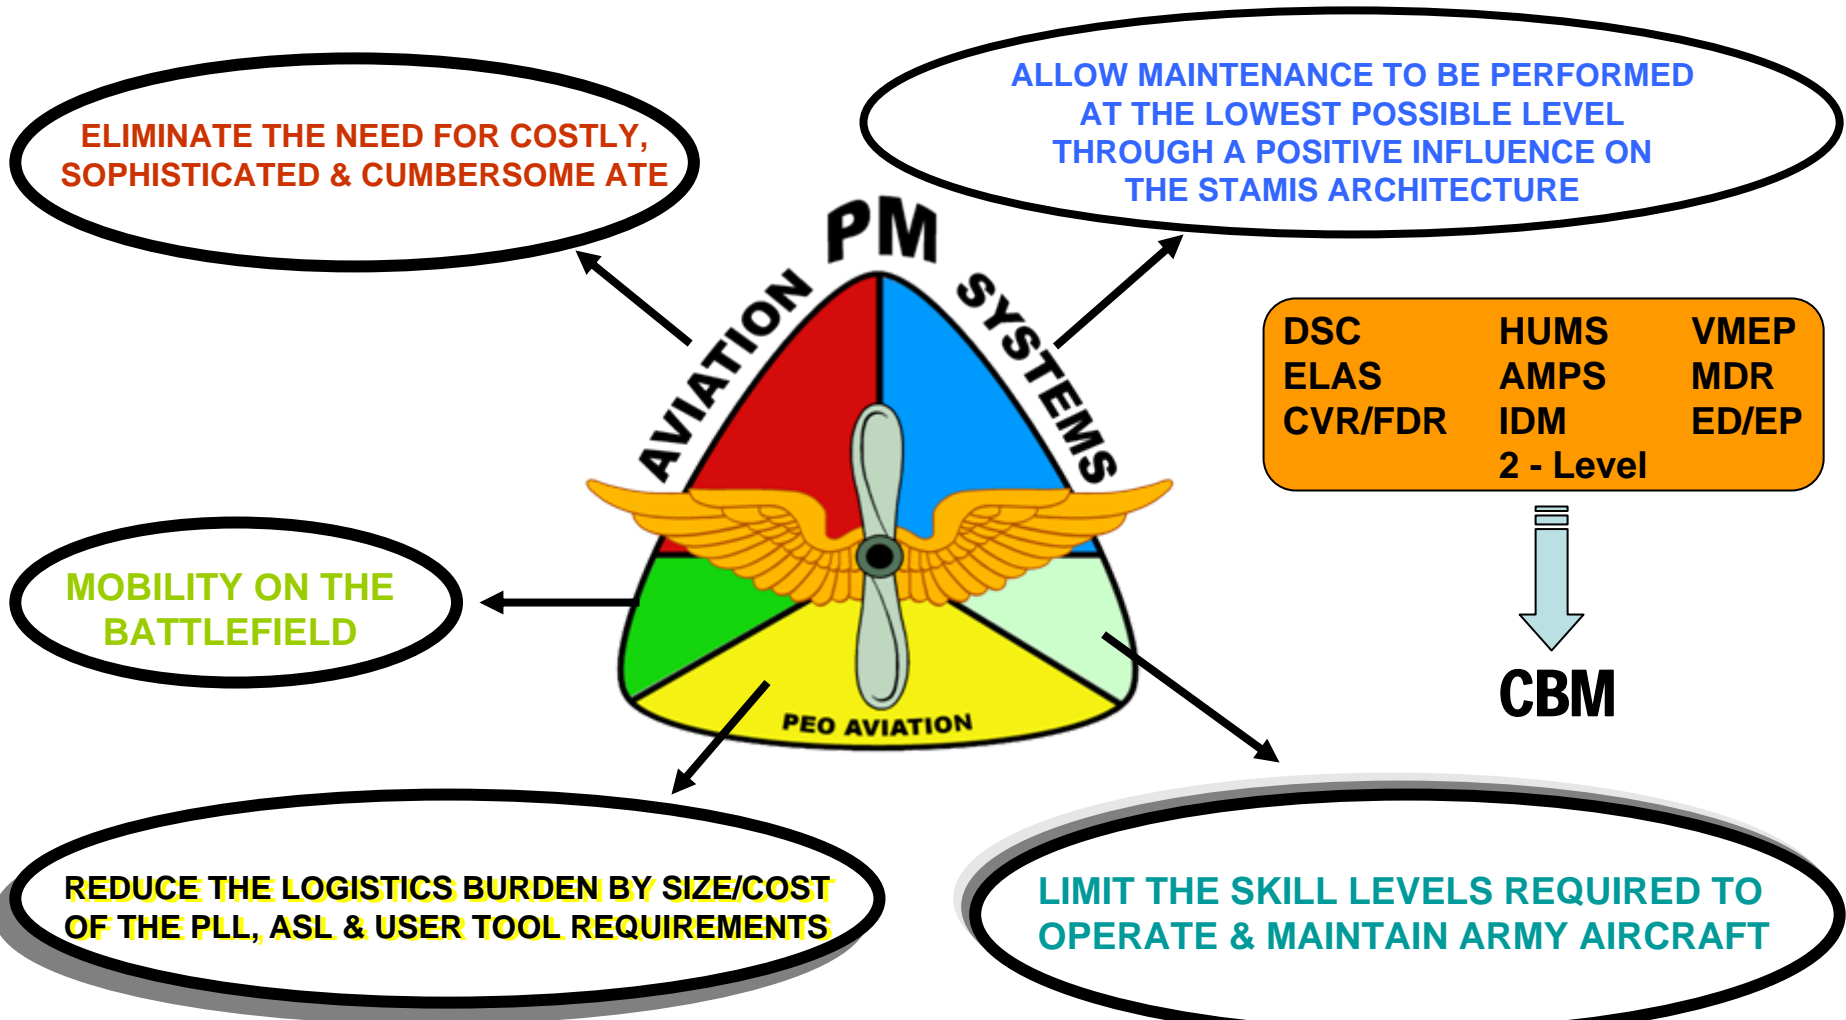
ELIMINATE THE NEED FOR COSTLY, SOPHISTICATED & CUMBERSOME ATE

ALLOW MAINTENANCE TO BE PERFORMED AT THE LOWEST POSSIBLE LEVEL THROUGH A POSITIVE INFLUENCE ON THE STAMIS ARCHITECTURE

PM
AVIATION SYSTEMS
PEO AVIATION

| DSC | HUMS | VMEP |
|---|---|---|
| ELAS | AMPS | MDR |
| CVR/FDR | IDM | ED/EP |
| | 2 - Level | |

CBM

MOBILITY ON THE BATTLEFIELD

REDUCE THE LOGISTICS BURDEN BY SIZE/COST OF THE PLL, ASL & USER TOOL REQUIREMENTS

LIMIT THE SKILL LEVELS REQUIRED TO OPERATE & MAINTAIN ARMY AIRCRAFT